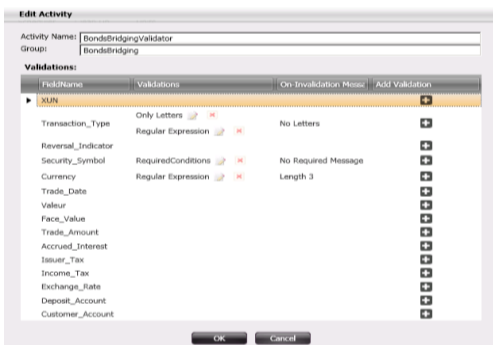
Edit Activity

Activity Name: BondsBridgingValidator
Group: BondsBridging

Validations:

| FieldName | Validations | On-Invalidation Message | Add Validation |
|---|---|---|---|
| XUN | | | |
| Transaction_Type | Only Letters<br>Regular Expression | No Letters | |
| Reversal_Indicator | | | |
| Security_Symbol | RequiredConditions | No Required Message | |
| Currency | Regular Expression | Length 3 | |
| Trade_Date | | | |
| Valeur | | | |
| Face_Value | | | |
| Trade_Amount | | | |
| Accrued_Interest | | | |
| Issuer_Tax | | | |
| Income_Tax | | | |
| Exchange_Rate | | | |
| Deposit_Account | | | |
| Customer_Account | | | |

OK Cancel